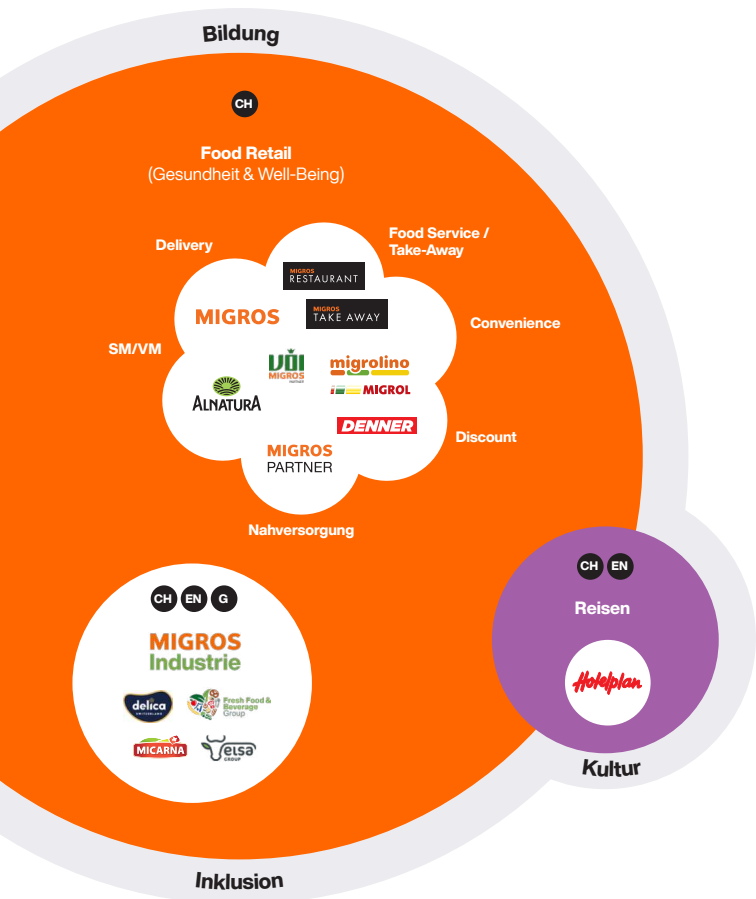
Bildung

CH

Food Retail
(Gesundheit & Well-Being)

Delivery

Food Service / Take-Away

MIGROS RESTAURANT

MIGROS TAKE AWAY

MIGROS

Convenience

SM/VM

VOI MIGROS PARTNER

migrolino

MIGROL

ALNATURA

DENNER

Discount

MIGROS PARTNER

Nahversorgung

CH EN

Reisen

Hotelplan

Kultur

CH EN G

MIGROS Industrie

delica

Fresh Food & Beverage Group

MICARNA

elsa GROUP

Inklusion